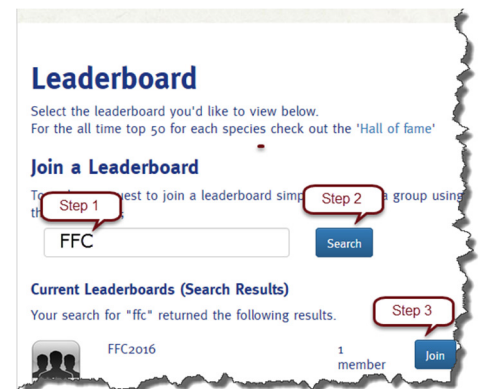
Leaderboard

Select the leaderboard you'd like to view below.
For the all time top 50 for each species check out the 'Hall of fame'

Join a Leaderboard

To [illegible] quest to join a leaderboard simp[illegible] a group using th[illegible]

Step 1

Step 2

FFC

Search

Current Leaderboards (Search Results)

Your search for "ffc" returned the following results.

Step 3

FFC2016

1 member

Join